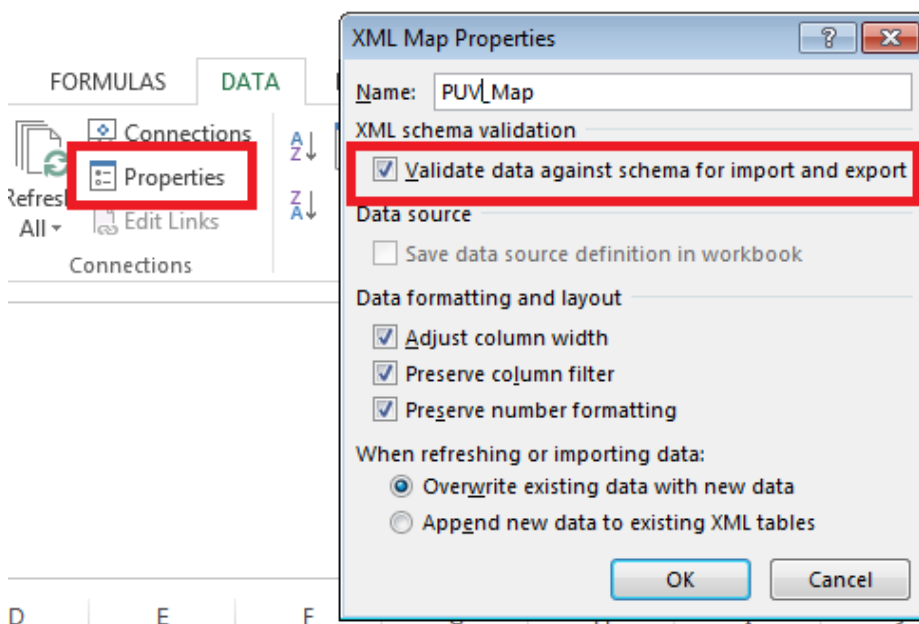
FORMULAS DATA

Connections
Properties
Edit Links
Refresh All
Connections

XML Map Properties
?
Name: PUV_Map
XML schema validation
Validate data against schema for import and export
Data source
Save data source definition in workbook
Data formatting and layout
Adjust column width
Preserve column filter
Preserve number formatting
When refreshing or importing data:
Overwrite existing data with new data
Append new data to existing XML tables
OK
Cancel

D E F